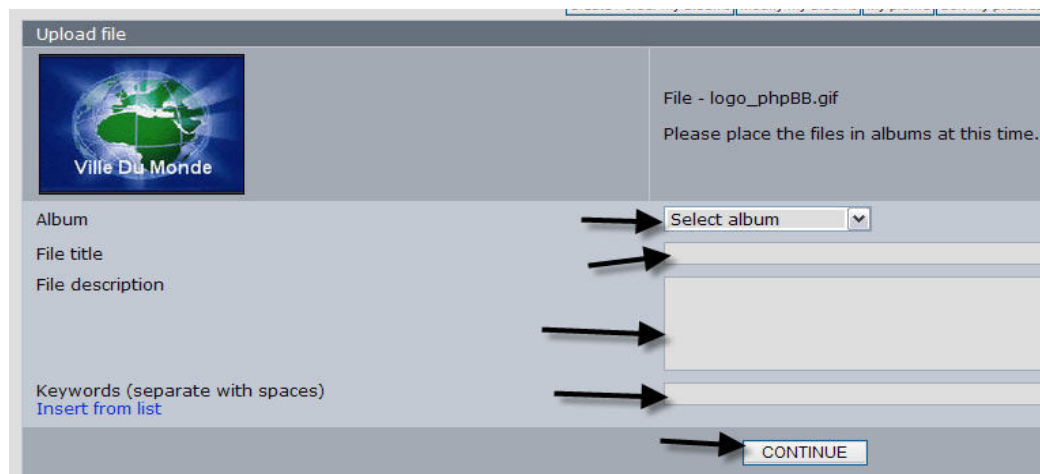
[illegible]

Upload file

Ville Du Monde

File - logo_phpBB.gif

Please place the files in albums at this time.

Album
Select album

File title

File description

Keywords (separate with spaces)
Insert from list

CONTINUE